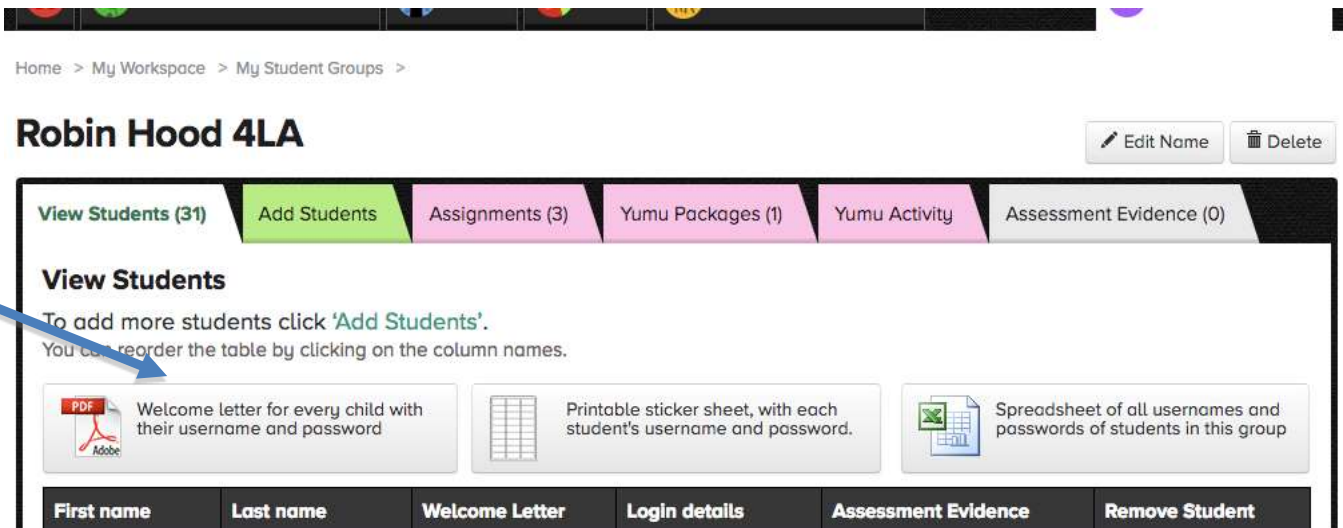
Home > My Workspace > My Student Groups >

Robin Hood 4LA

Edit Name Delete

View Students (31) Add Students Assignments (3) Yumu Packages (1) Yumu Activity Assessment Evidence (0)

View Students

To add more students click 'Add Students'.
You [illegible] reorder the table by clicking on the column names.

PDF Adobe Welcome letter for every child with their username and password

Printable sticker sheet, with each student's username and password.

Spreadsheet of all usernames and passwords of students in this group

| First name | Last name | Welcome Letter | Login details | Assessment Evidence | Remove Student |
|---|---|---|---|---|---|